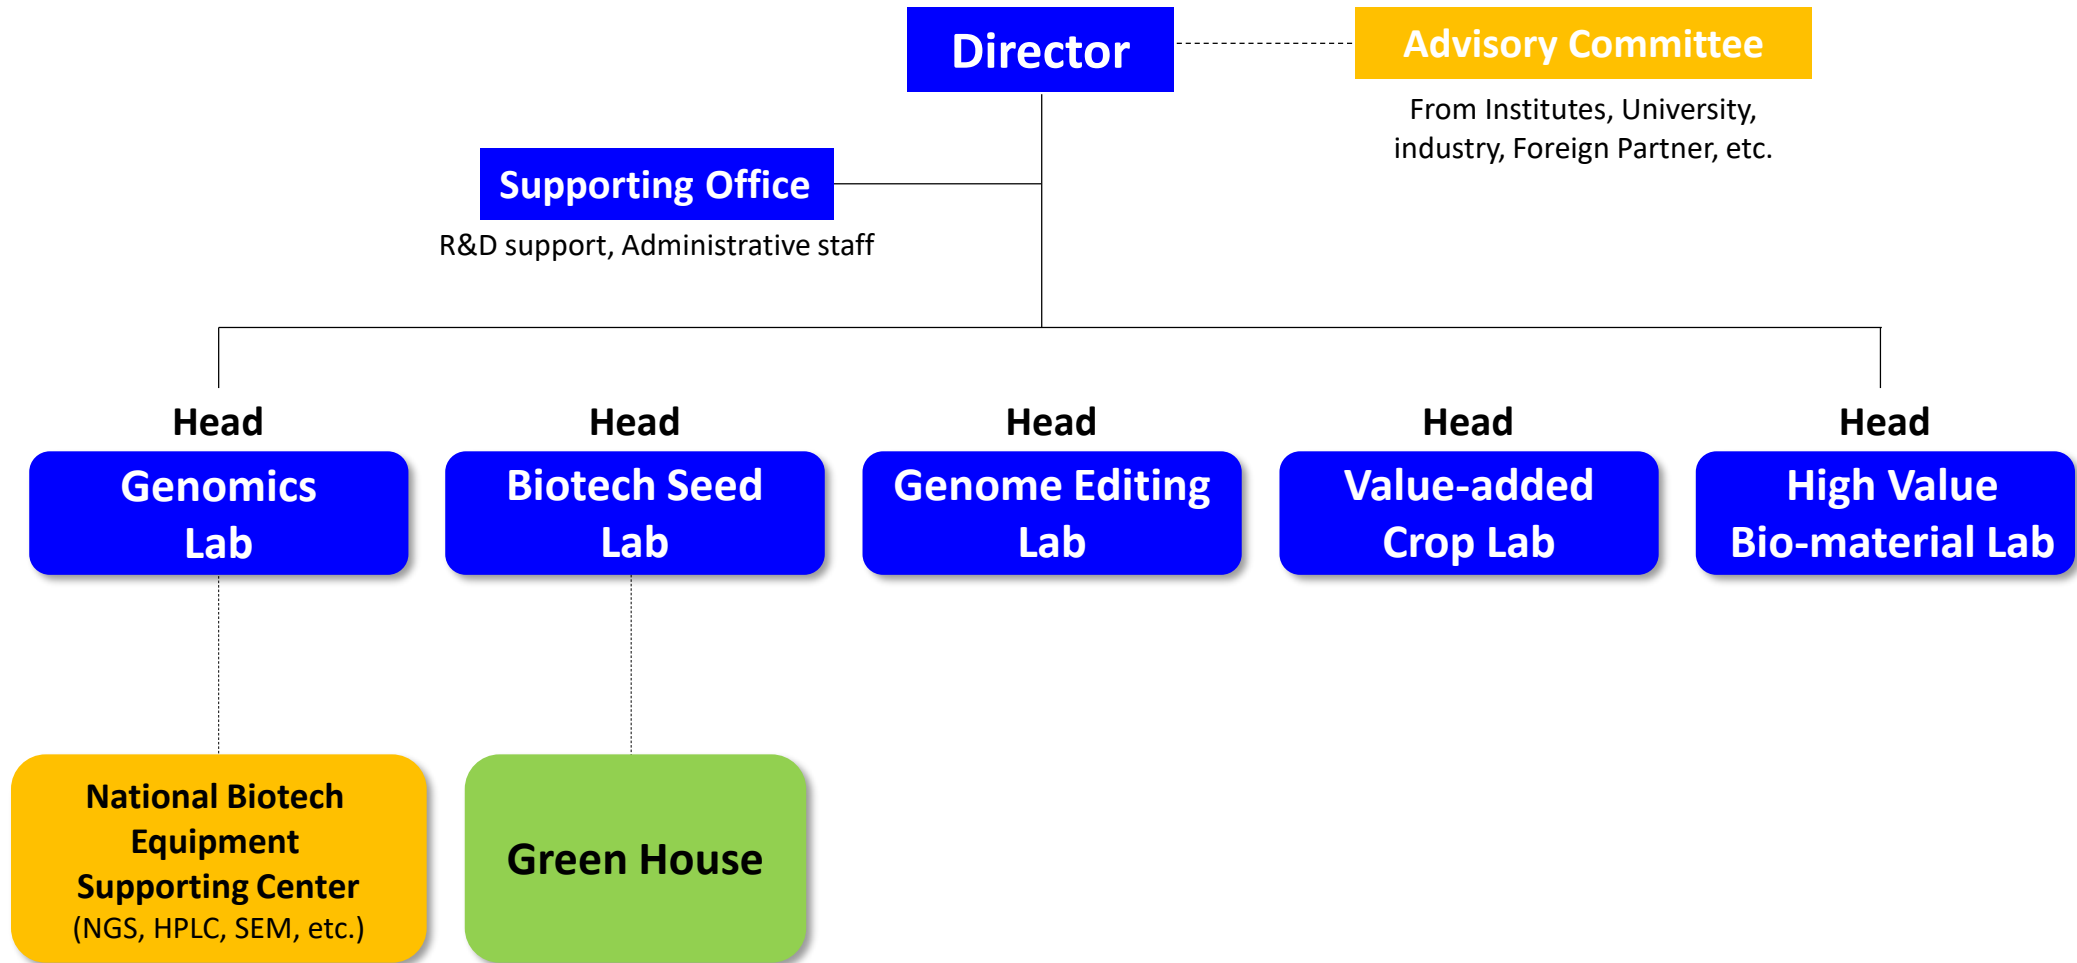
Director

Advisory Committee

From Institutes, University, industry, Foreign Partner, etc.

Supporting Office

R&D support, Administrative staff

Head

Genomics Lab

Head

Biotech Seed Lab

Head

Genome Editing Lab

Head

Value-added Crop Lab

Head

High Value Bio-material Lab

National Biotech Equipment Supporting Center (NGS, HPLC, SEM, etc.)

Green House